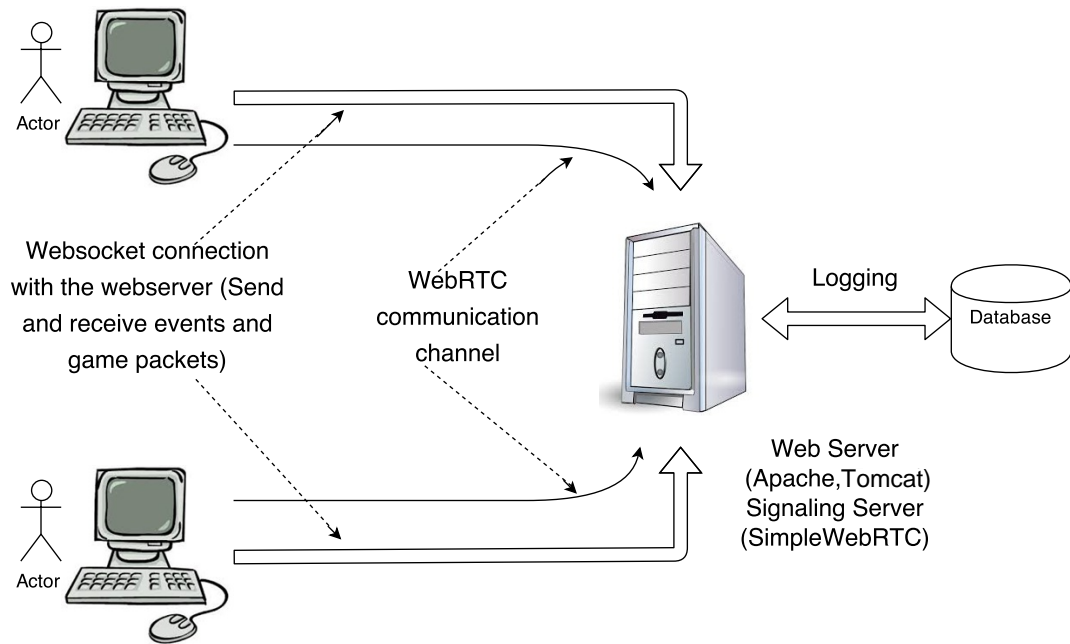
Actor

Websocket connection with the webserver (Send and receive events and game packets)

WebRTC communication channel

Logging

Database

Web Server (Apache,Tomcat) Signaling Server (SimpleWebRTC)

Actor